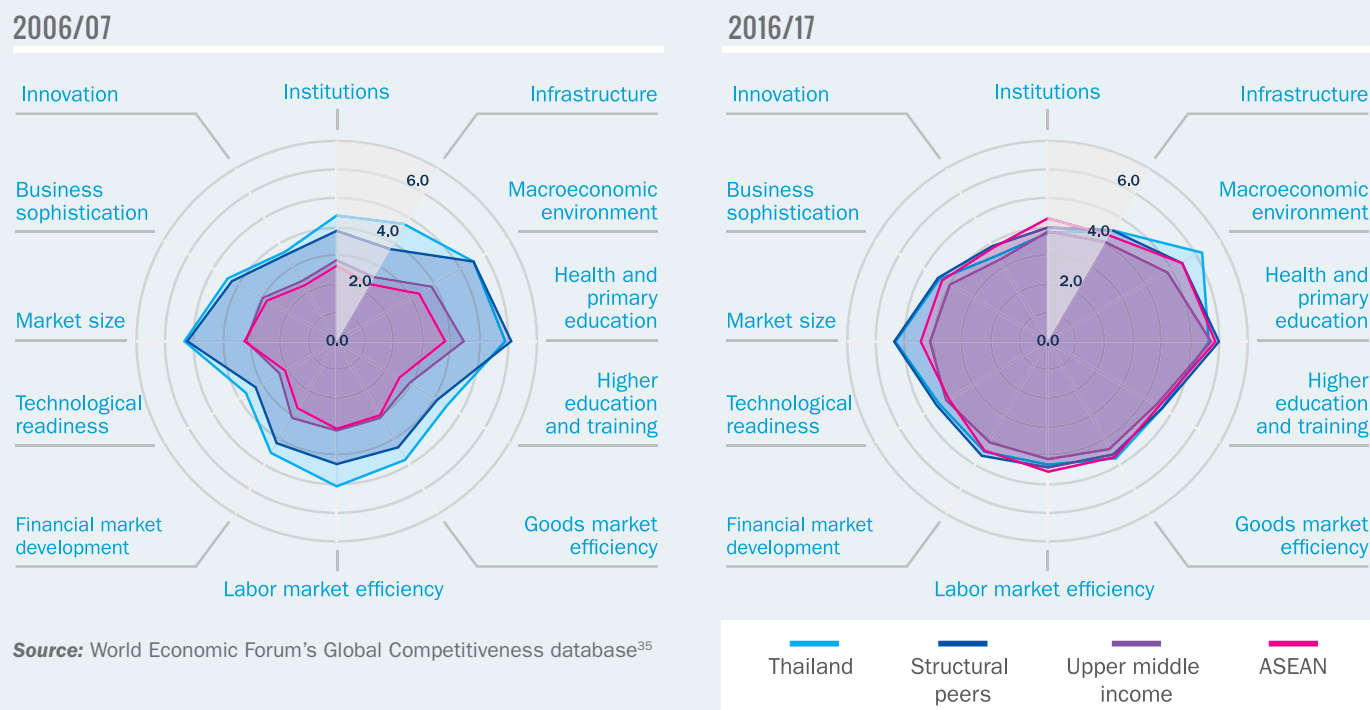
2006/07

Innovation
Institutions
Infrastructure
Business sophistication
Macroeconomic environment
Health and primary education
Market size
Technological readiness
Higher education and training
Financial market development
Goods market efficiency
Labor market efficiency
6.0
4.0
2.0
0.0

2016/17

Innovation
Institutions
Infrastructure
Business sophistication
Macroeconomic environment
Health and primary education
Market size
Technological readiness
Higher education and training
Financial market development
Goods market efficiency
Labor market efficiency
6.0
4.0
2.0
0.0

Source: World Economic Forum's Global Competitiveness database$^{35}$

Thailand
Structural peers
Upper middle income
ASEAN